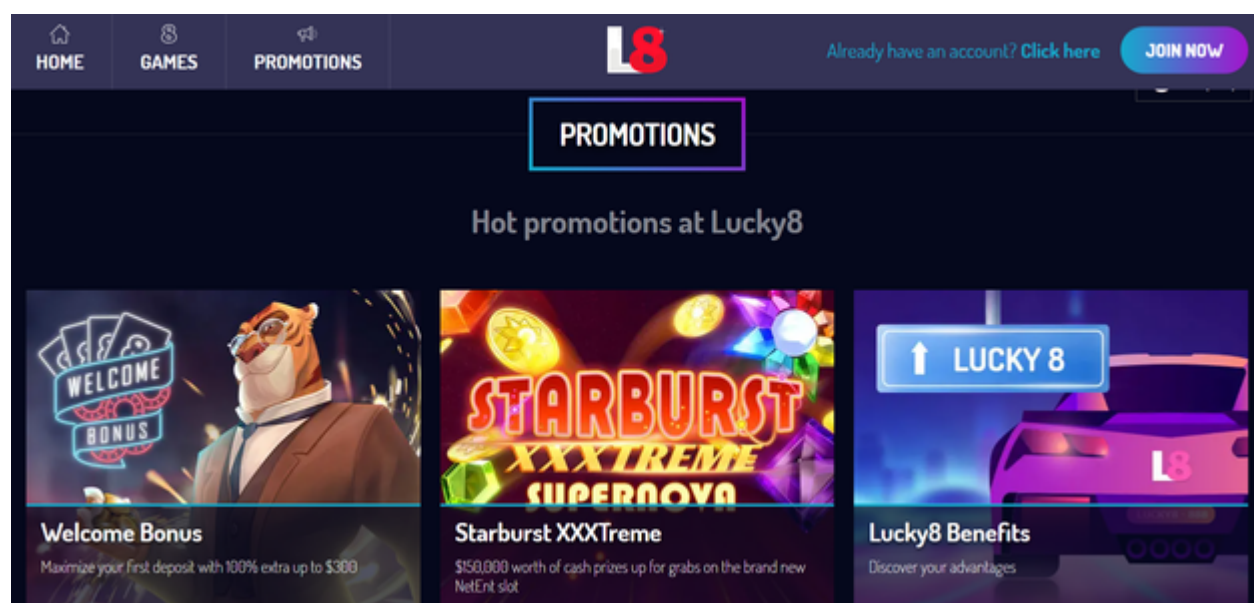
HOME
GAMES
PROMOTIONS

L8

Already have an account? Click here

JOIN NOW

PROMOTIONS

Hot promotions at Lucky8

WELCOME BONUS

Welcome Bonus

Maximize your first deposit with 100% extra up to $300

STARBURST XXXTREME SUPERNOVA

Starburst XXXTreme

$150,000 worth of cash prizes up for grabs on the brand new NetEnt slot

LUCKY 8

L8

Lucky8 Benefits

Discover your advantages